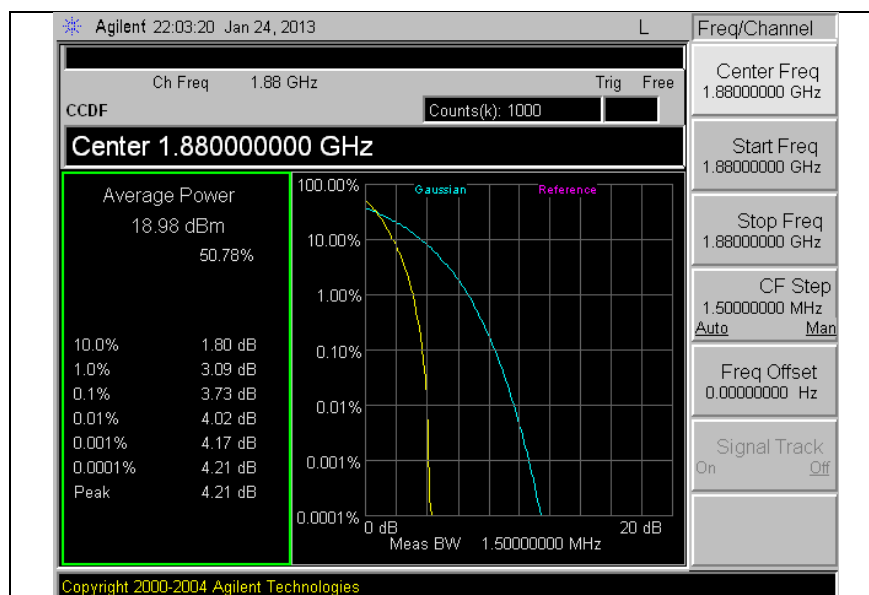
Agilent 22:03:20 Jan 24, 2013 L

Ch Freq 1.88 GHz Trig Free

CCDF Counts(k): 1000

Center 1.880000000 GHz

Average Power
18.98 dBm
50.78%

| | |
|---|---|
| 10.0% | 1.80 dB |
| 1.0% | 3.09 dB |
| 0.1% | 3.73 dB |
| 0.01% | 4.02 dB |
| 0.001% | 4.17 dB |
| 0.0001% | 4.21 dB |
| Peak | 4.21 dB |

100.00% Gaussian Reference
10.00%
1.00%
0.10%
0.01%
0.001%
0.0001% 0 dB 20 dB
Meas BW 1.50000000 MHz

Freq/Channel

Center Freq
1.88000000 GHz

Start Freq
1.88000000 GHz

Stop Freq
1.88000000 GHz

CF Step
1.50000000 MHz
Auto Man

Freq Offset
0.00000000 Hz

Signal Track
On Off

Copyright 2000-2004 Agilent Technologies